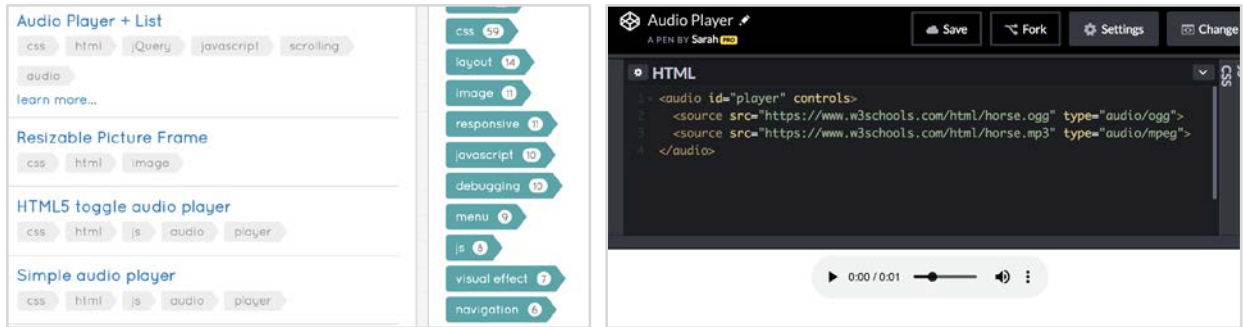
Audio Player + List
css html jQuery javascript scrolling audio
learn more...

Resizable Picture Frame
css html image

HTML5 toggle audio player
css html js audio player

Simple audio player
css html js audio player

css 59
layout 14
image 11
responsive 11
javascript 10
debugging 10
menu 9
js 8
visual effect 7
navigation 6

Audio Player
A PEN BY Sarah PRO
Save
Fork
Settings
Change

HTML
CSS

1 <audio id="player" controls>
2 <source src="https://www.w3schools.com/html/horse.ogg" type="audio/ogg">
3 <source src="https://www.w3schools.com/html/horse.mp3" type="audio/mpeg">
4 </audio>

0:00 / 0:01